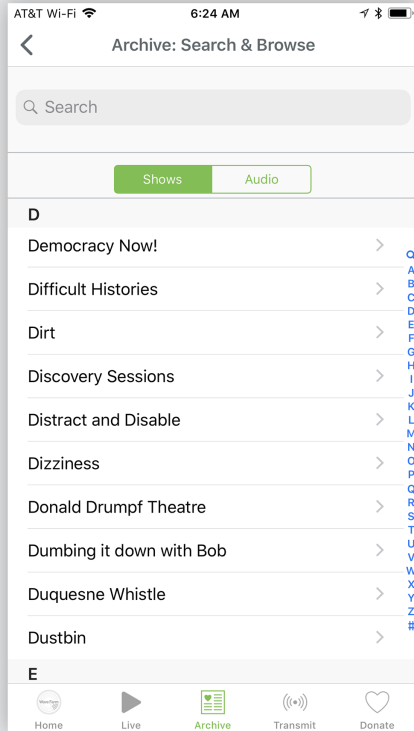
AT&T Wi-Fi 6:24 AM

Archive: Search & Browse

Search

Shows Audio

D

Democracy Now!

Difficult Histories

Dirt

Discovery Sessions

Distract and Disable

Dizziness

Donald Drumpf Theatre

Dumbing it down with Bob

Duquesne Whistle

Dustbin

E

Q A B C D E F G H I J K L M N O P Q R S T U V W X Y Z #

Home Live Archive Transmit Donate